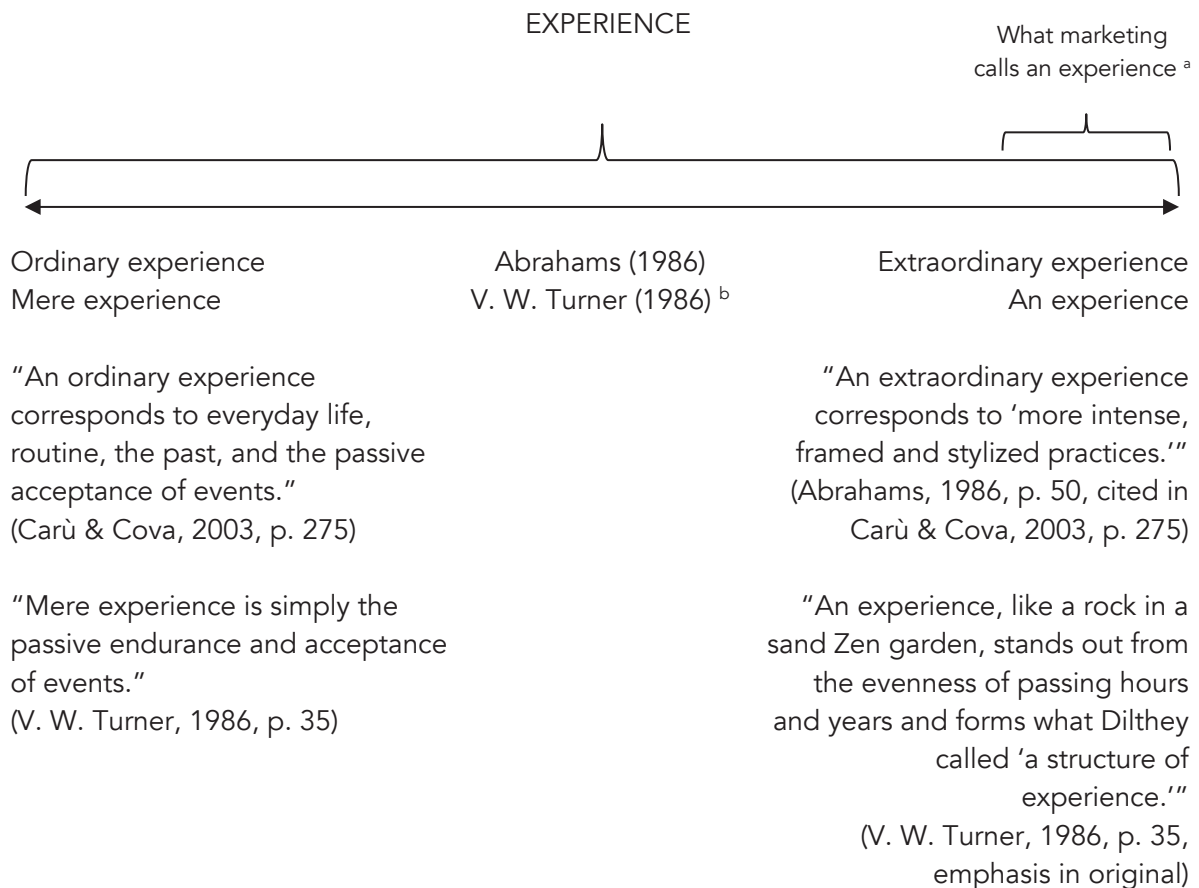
EXPERIENCE

What marketing calls an experience $^{a}$

Ordinary experience
Mere experience

Abrahams (1986)
V. W. Turner (1986) $^{b}$

Extraordinary experience
An experience

"An ordinary experience corresponds to everyday life, routine, the past, and the passive acceptance of events."
(Carù & Cova, 2003, p. 275)

"Mere experience is simply the passive endurance and acceptance of events."
(V. W. Turner, 1986, p. 35)

"An extraordinary experience corresponds to 'more intense, framed and stylized practices.'"
(Abrahams, 1986, p. 50, cited in Carù & Cova, 2003, p. 275)

"An experience, like a rock in a sand Zen garden, stands out from the evenness of passing hours and years and forms what Dilthey called 'a structure of experience.'"
(V. W. Turner, 1986, p. 35, emphasis in original)